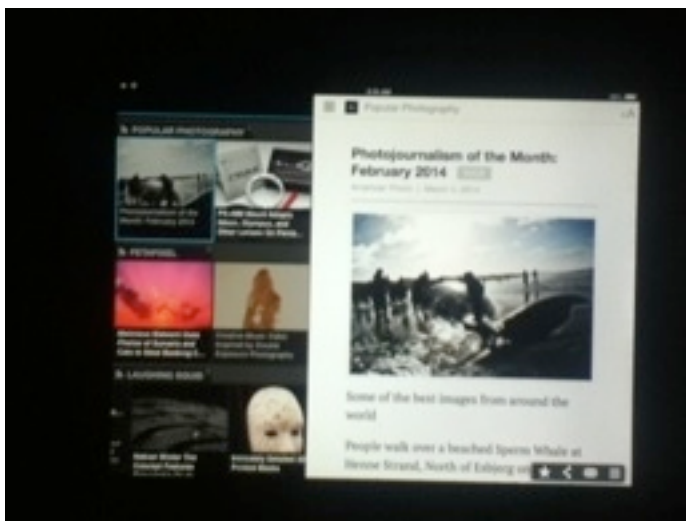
POPULAR PHOTOGRAPHY

PETAPIXEL

LAVISHING SOUP

Popular Photography

Photojournalism of the Month: February 2014

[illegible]

Some of the best images from around the world

People walk over a beached Sperm Whale at Henne Strand, North of Esbjerg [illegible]